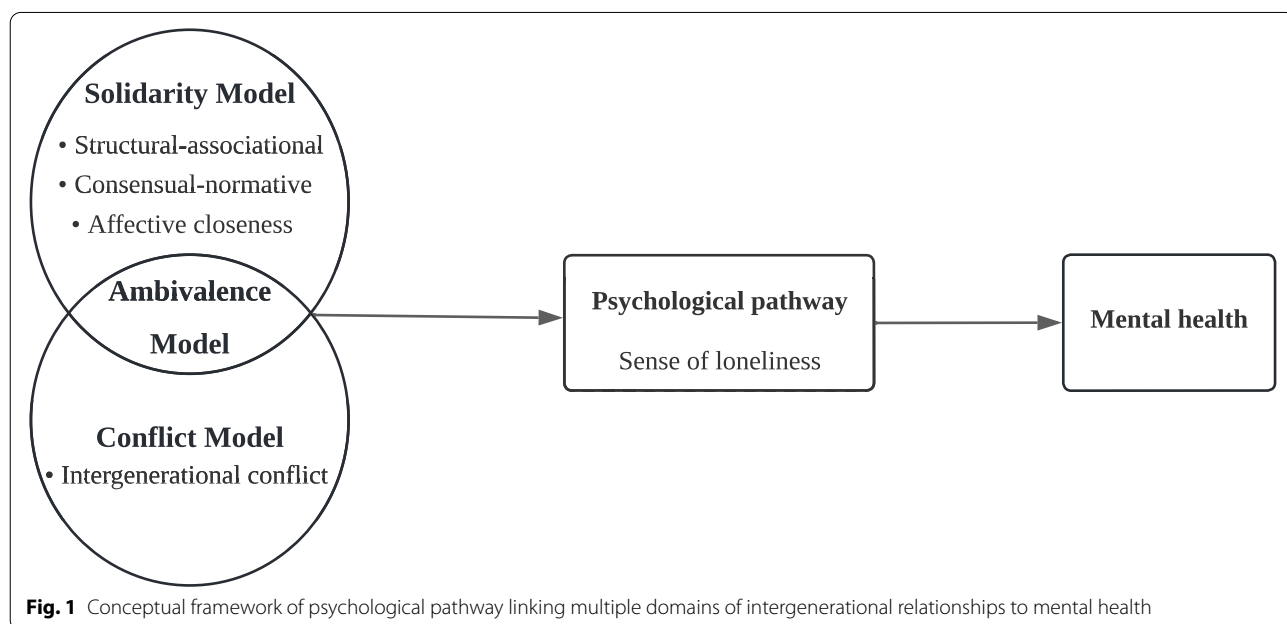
Solidarity Model

• Structural-associational

• Consensual-normative

• Affective closeness

Ambivalence Model

Conflict Model

• Intergenerational conflict

Psychological pathway

Sense of loneliness

Mental health

Fig. 1 Conceptual framework of psychological pathway linking multiple domains of intergenerational relationships to mental health